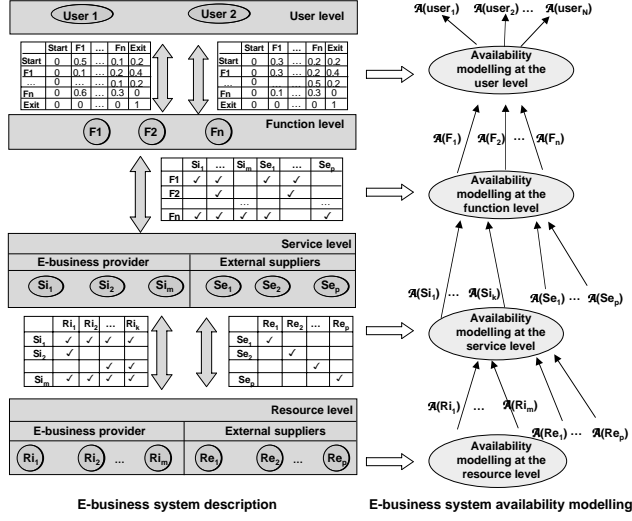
User 1 User 2 User level

|  | Start | F1 | ... | Fn | Exit |
|---|---|---|---|---|---|
| Start | 0 | 0.5 | ... | 0.1 | 0.2 |
| F1 | 0 | 0.1 | ... | 0.2 | 0.4 |
| ... | 0 | ... | ... | 0.1 | 0.2 |
| Fn | 0 | 0.6 | ... | 0.3 | 0 |
| Exit | 0 | 0 | ... | 0 | 1 |

|  | Start | F1 | ... | Fn | Exit |
|---|---|---|---|---|---|
| Start | 0 | 0.3 | ... | 0.2 | 0.2 |
| F1 | 0 | 0.3 | ... | 0.2 | 0.4 |
| ... | 0 | ... | ... | 0.5 | 0.2 |
| Fn | 0 | 0 | ... | 0.3 | 0 |
| Exit | 0 | 0 | ... | 0 | 1 |

F1 F2 Fn Function level

|  | $Si_1$ | ... | $Si_m$ | $Se_1$ | ... | $Se_p$ |
|---|---|---|---|---|---|---|
| F1 | ✓ | ✓ |  | ✓ | ✓ |  |
| F2 |  | ✓ |  |  | ✓ |  |
|  |  |  | ... |  |  | ... |
| Fn | ✓ | ✓ | ✓ | ✓ |  | ✓ |

Service level

E-business provider External suppliers

$Si_1$ $Si_2$ $Si_m$ $Se_1$ $Se_2$ $Se_p$

|  | $Ri_1$ | $Ri_2$ | ... | $Ri_k$ |
|---|---|---|---|---|
| $Si_1$ | ✓ | ✓ | ✓ | ✓ |
| $Si_2$ | ✓ |  |  |  |
|  |  |  | ✓ | ✓ |
| $Si_m$ | ✓ | ✓ | ✓ | ✓ |

|  | $Re_1$ | $Re_2$ | ... | $Re_p$ |
|---|---|---|---|---|
| $Se_1$ | ✓ |  |  |  |
| $Se_2$ |  | ✓ |  |  |
|  |  |  | ✓ |  |
| $Se_p$ |  |  |  | ✓ |

Resource level

E-business provider External suppliers

$Ri_1$ $Ri_2$ ... $Ri_m$ $Re_1$ $Re_2$ ... $Re_p$

$\mathcal{A}(user_1)$ $\mathcal{A}(user_2)$ ... $\mathcal{A}(user_N)$

Availability modelling at the user level

$\mathcal{A}(F_1)$ $\mathcal{A}(F_2)$ ... $\mathcal{A}(F_n)$

Availability modelling at the function level

$\mathcal{A}(Si_1)$ ... $\mathcal{A}(Si_k)$ $\mathcal{A}(Se_1)$ ... $\mathcal{A}(Se_p)$

Availability modelling at the service level

$\mathcal{A}(Ri_1)$ ... $\mathcal{A}(Ri_m)$ $\mathcal{A}(Re_1)$ ... $\mathcal{A}(Re_p)$

Availability modelling at the resource level

E-business system description

E-business system availability modelling